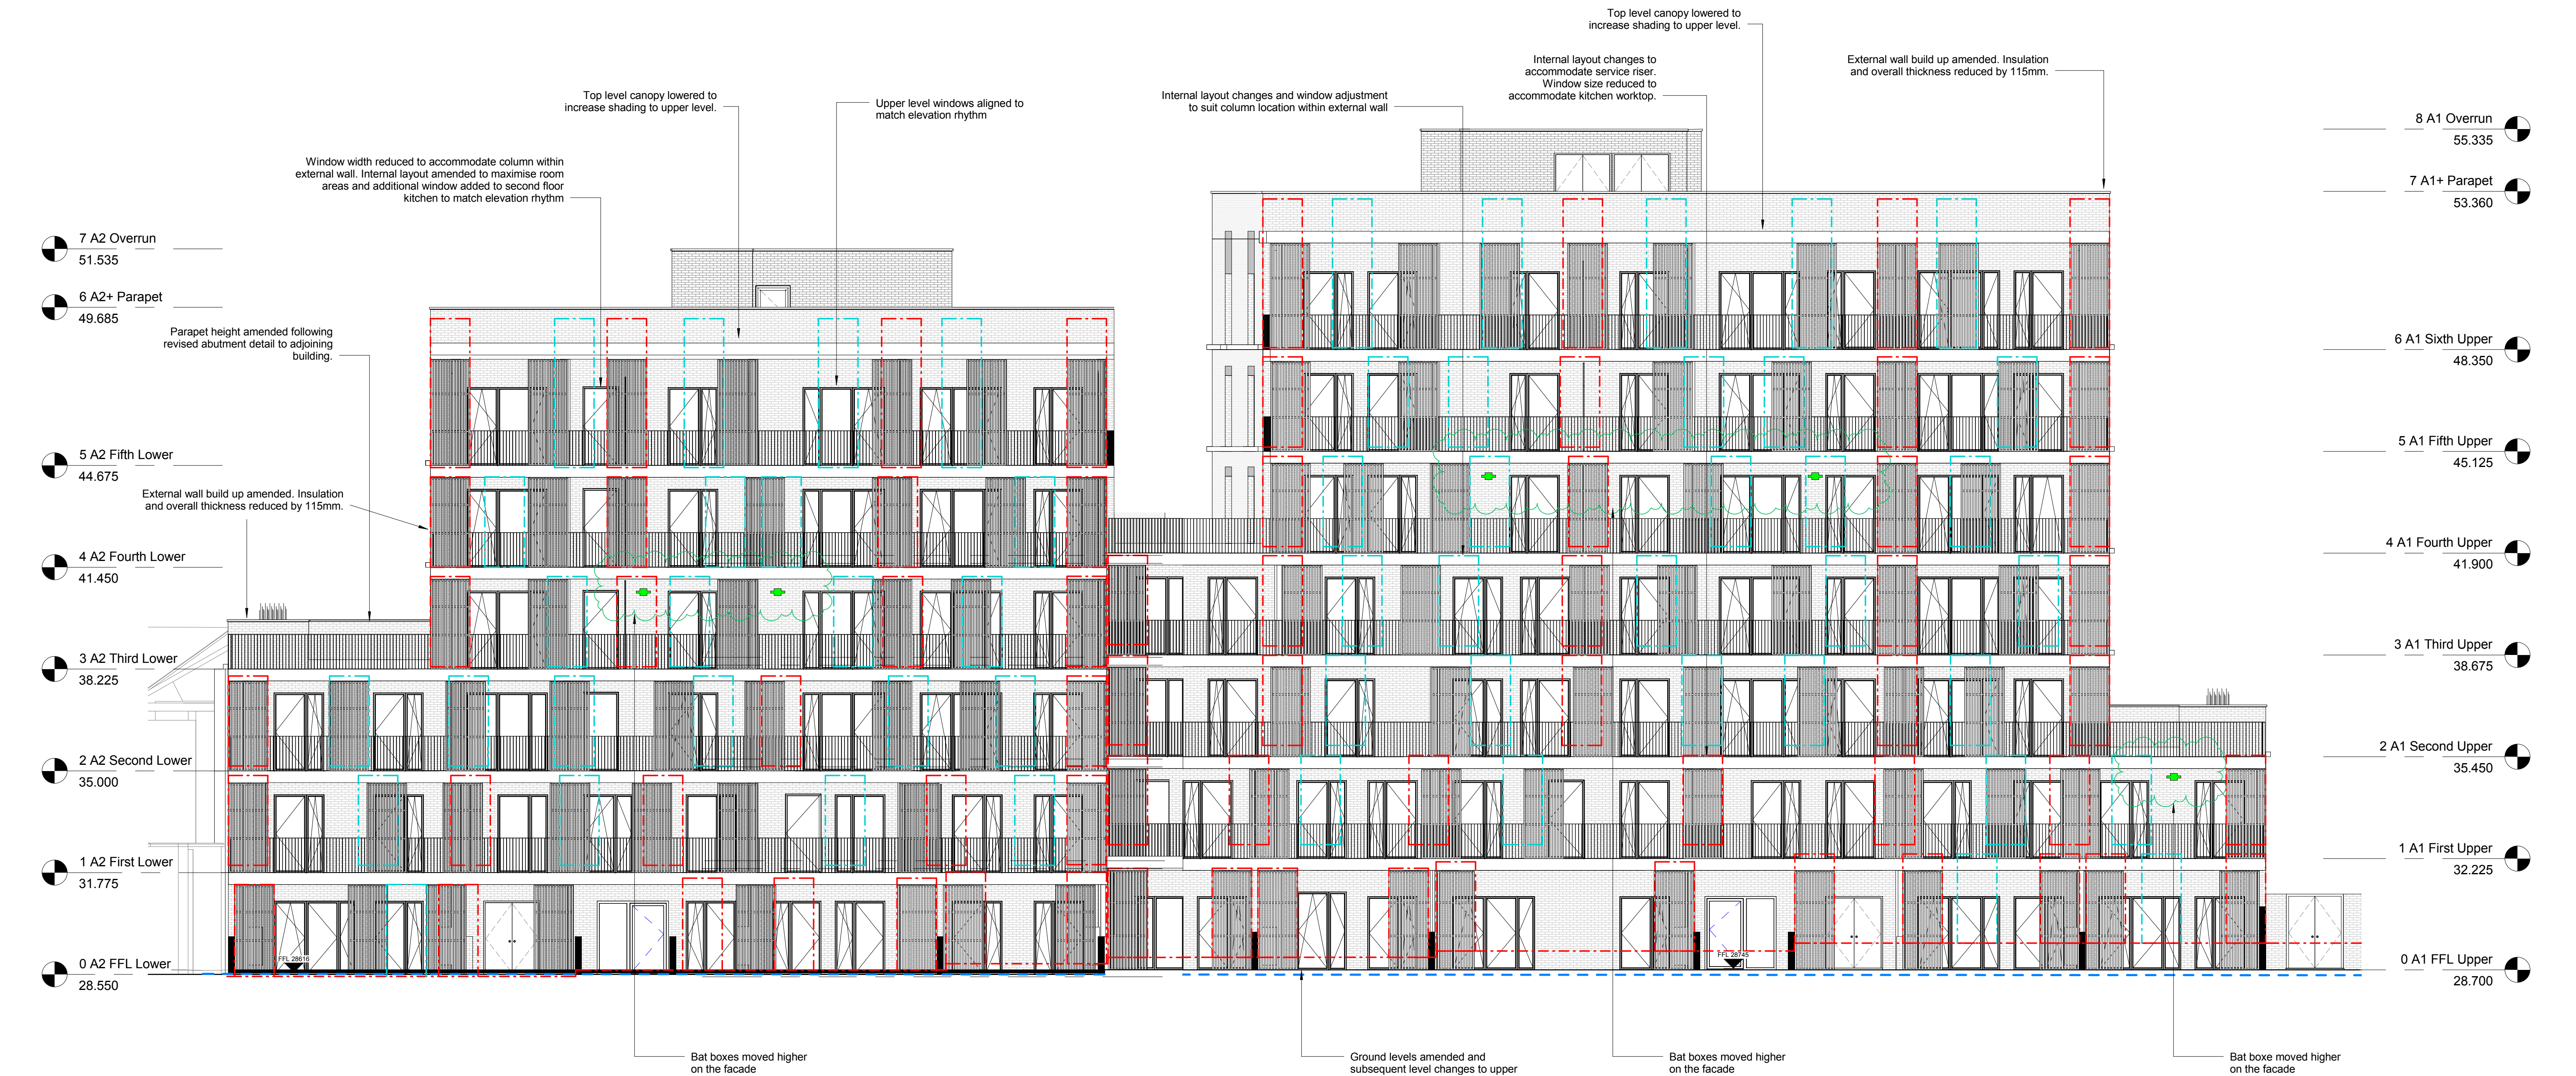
Top level canopy lowered to increase shading to upper level.

Internal layout changes to accommodate service riser. Window size reduced to accommodate kitchen worktop.

External wall build up amended. Insulation and overall thickness reduced by 115mm.

Internal layout changes and window adjustment to suit column location within external wall

Top level canopy lowered to increase shading to upper level.

Upper level windows aligned to match elevation rhythm

Window width reduced to accommodate column within external wall. Internal layout amended to maximise room areas and additional window added to second floor kitchen to match elevation rhythm

7 A2 Overrun
51.535

6 A2+ Parapet
49.685

Parapet height amended following revised abutment detail to adjoining building.

5 A2 Fifth Lower
44.675

External wall build up amended. Insulation and overall thickness reduced by 115mm.

4 A2 Fourth Lower
41.450

3 A2 Third Lower
38.225

2 A2 Second Lower
35.000

1 A2 First Lower
31.775

0 A2 FFL Lower
28.550

8 A1 Overrun
55.335

7 A1+ Parapet
53.360

6 A1 Sixth Upper
48.350

5 A1 Fifth Upper
45.125

4 A1 Fourth Upper
41.900

3 A1 Third Upper
38.675

2 A1 Second Upper
35.450

1 A1 First Upper
32.225

0 A1 FFL Upper
28.700

FFL 28616

FFL 28745

Bat boxes moved higher on the facade

Ground levels amended and subsequent level changes to upper

Bat boxes moved higher on the facade

Bat boxe moved higher on the facade